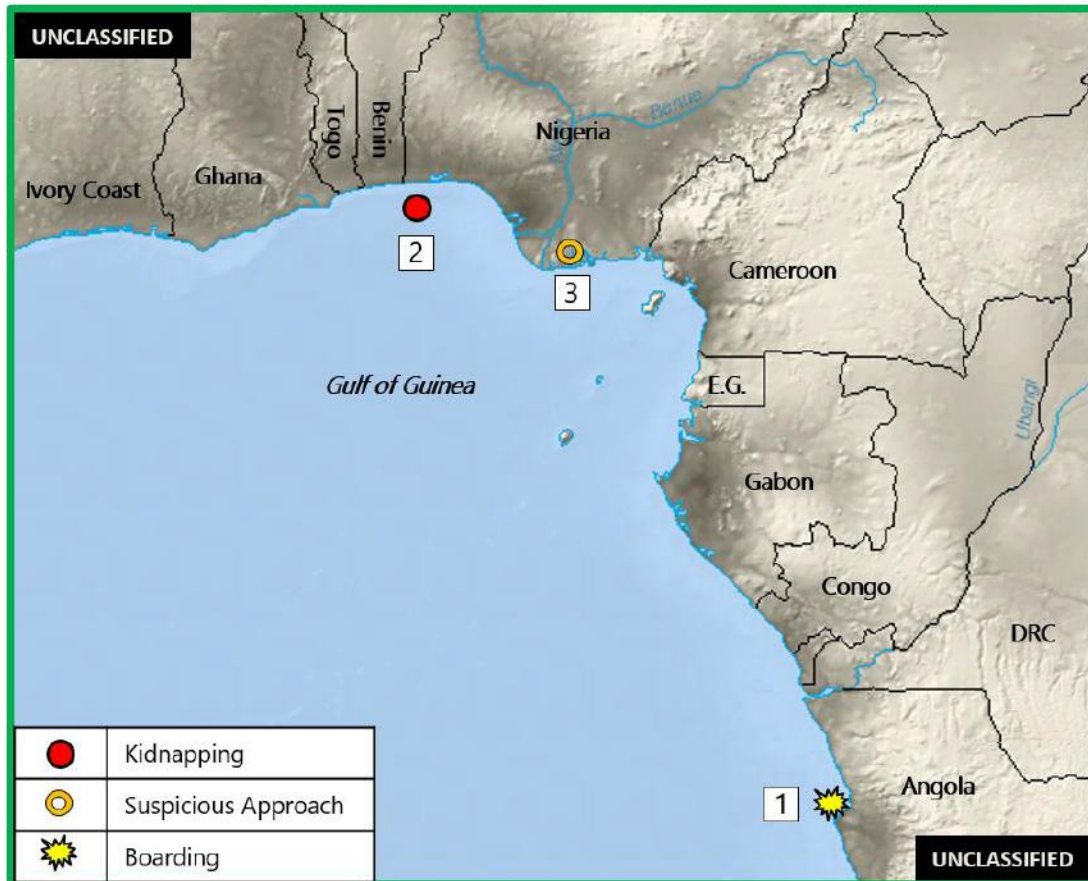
UNCLASSIFIED

Togo
Benin
Nigeria
Benue
Niger
Ivory Coast
Ghana
2
3
Cameroon
Gulf of Guinea
E.G.
Ubangi
Gabon
Congo
DRC
Angola
1

| | |
|---|---|
| | Kidnapping |
| | Suspicious Approach |
| | Boarding |

UNCLASSIFIED